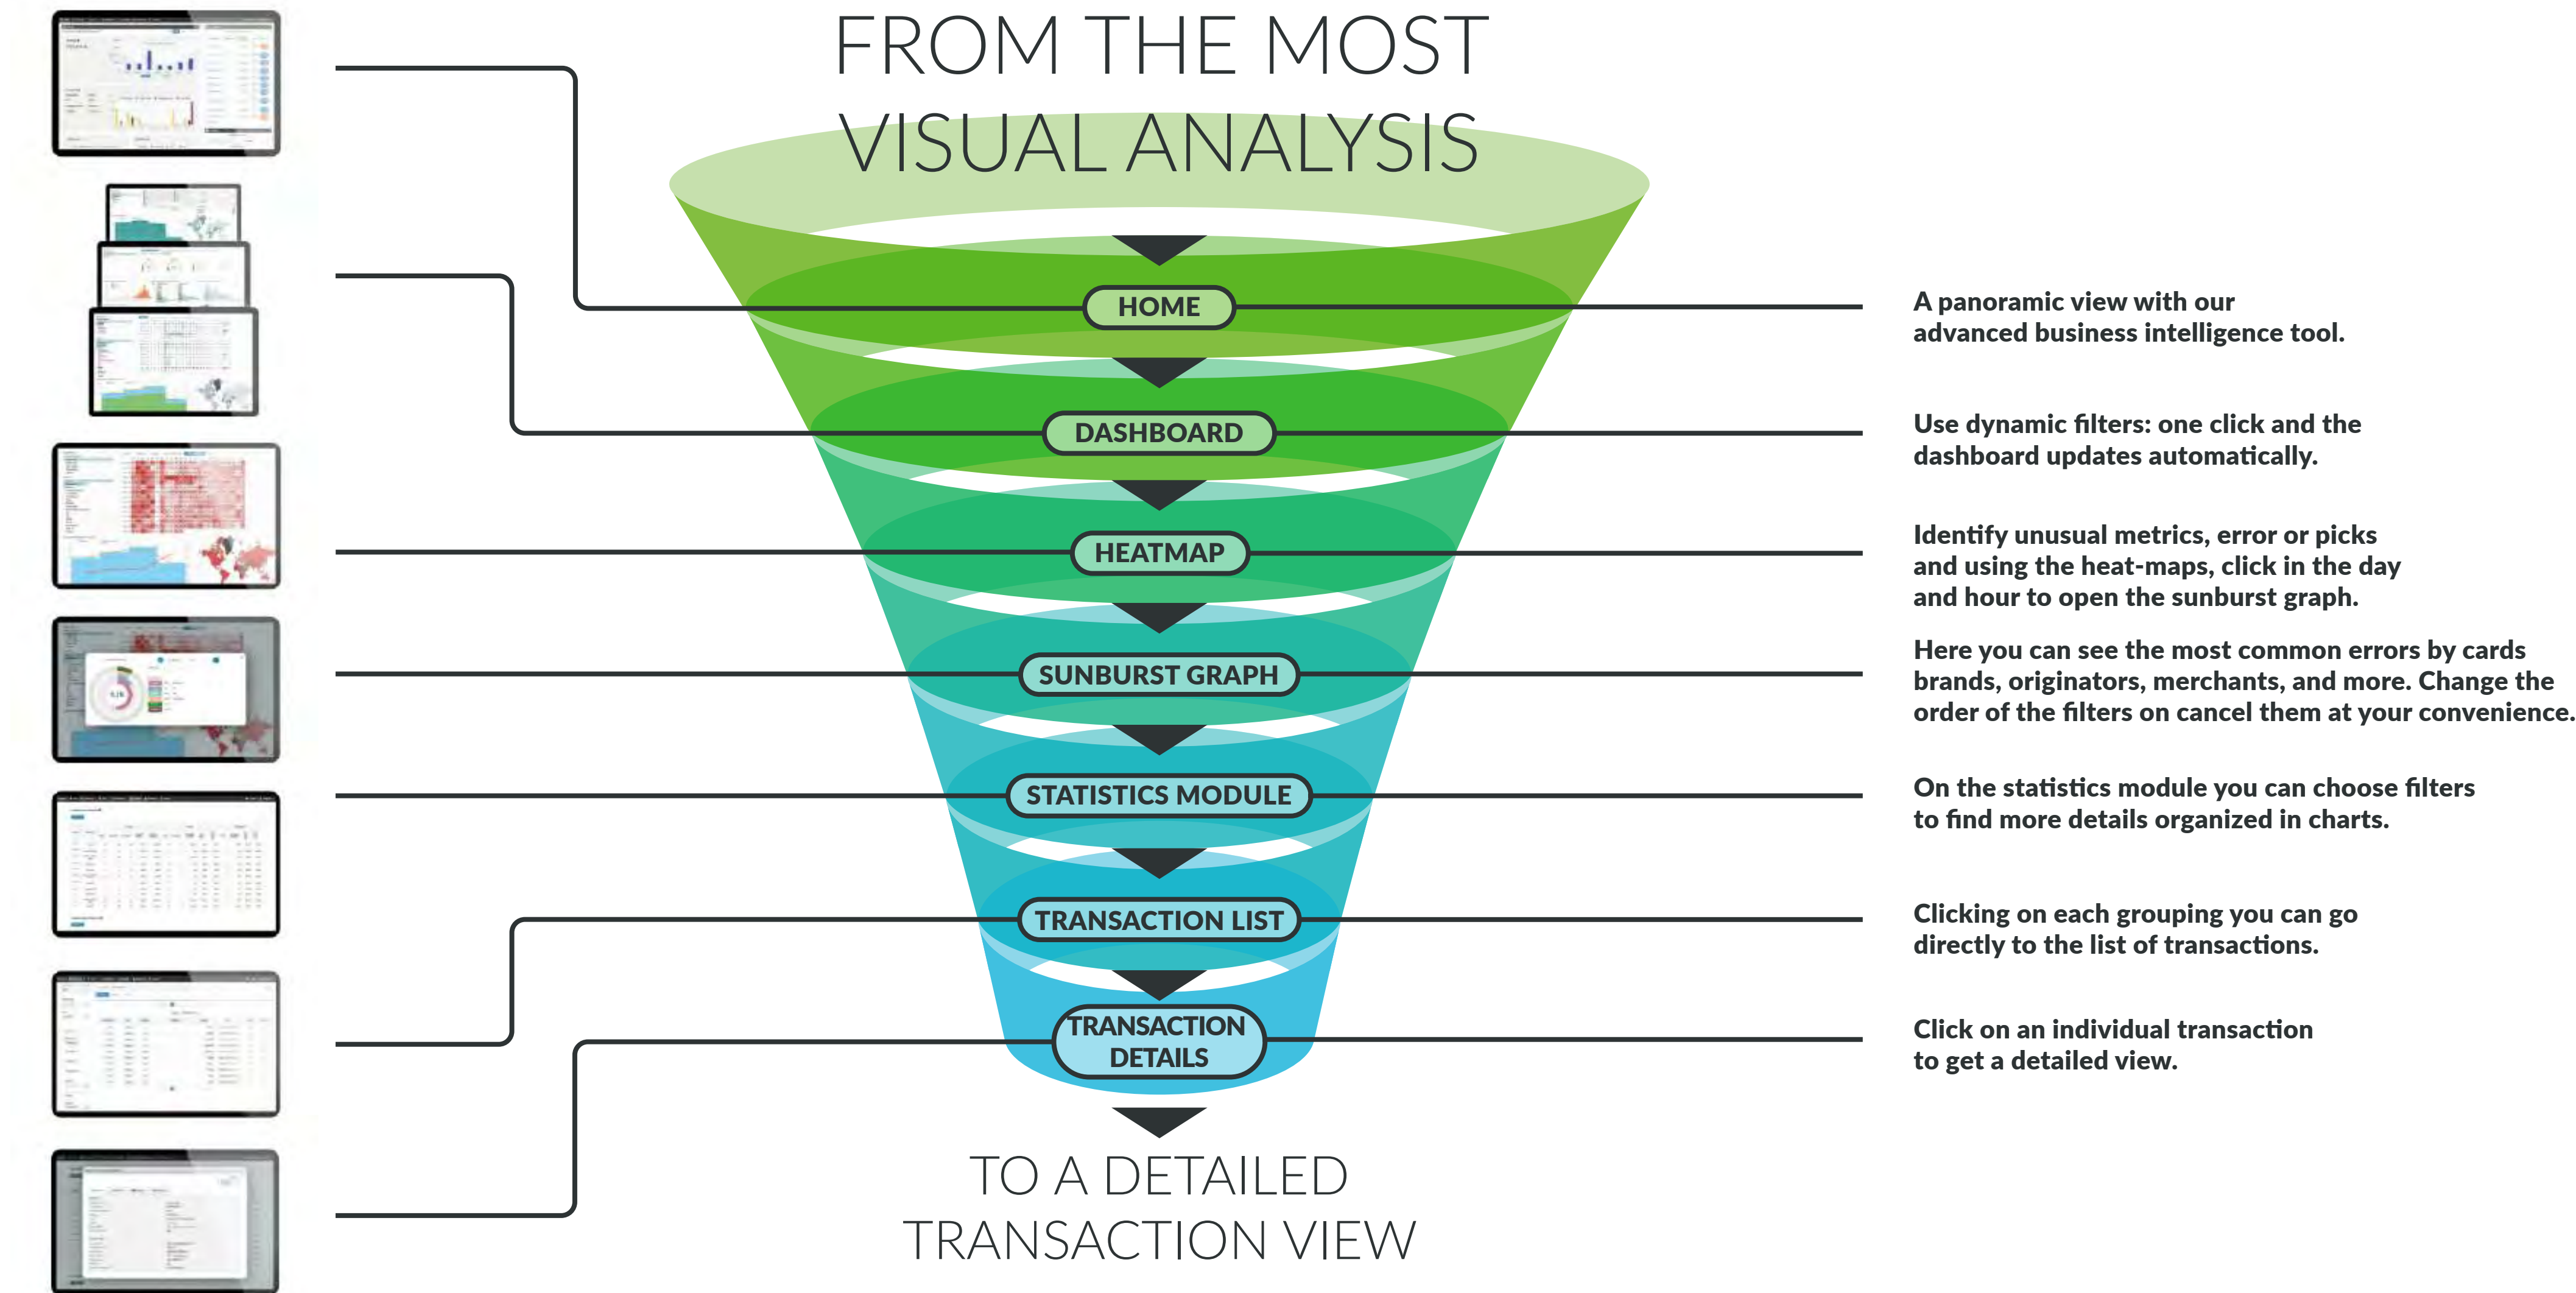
FROM THE MOST VISUAL ANALYSIS

HOME

A panoramic view with our advanced business intelligence tool.

DASHBOARD

Use dynamic filters: one click and the dashboard updates automatically.

HEATMAP

Identify unusual metrics, error or picks and using the heat-maps, click in the day and hour to open the sunburst graph.

SUNBURST GRAPH

Here you can see the most common errors by cards brands, originators, merchants, and more. Change the order of the filters on cancel them at your convenience.

STATISTICS MODULE

On the statistics module you can choose filters to find more details organized in charts.

TRANSACTION LIST

Clicking on each grouping you can go directly to the list of transactions.

TRANSACTION DETAILS

Click on an individual transaction to get a detailed view.

TO A DETAILED TRANSACTION VIEW